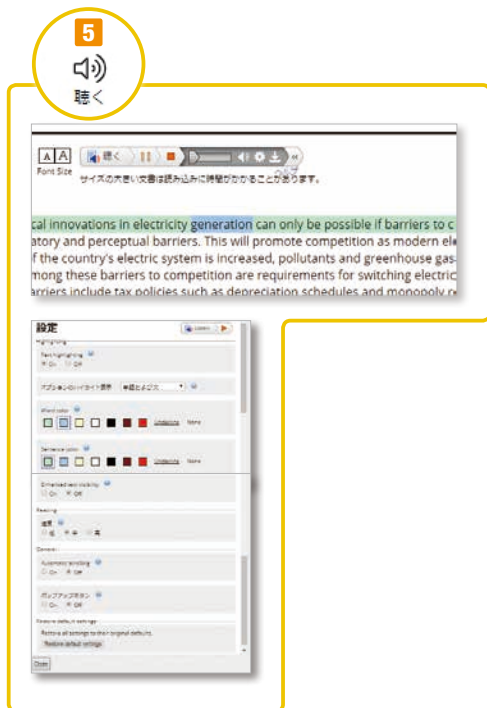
5
聴く

A A
Font Size
聴く
サイズの大きい文書は読み込みに時間がかかることがあります。

cal innovations in electricity generation can only be possible if barriers to c
atory and perceptual barriers. This will promote competition as modern ele
f the country's electric system is increased, pollutants and greenhouse gas
mong these barriers to competition are requirements for switching electric
rriers include tax policies such as depreciation schedules and monopoly re

設定
Listen
Highlighting
Text highlighting
On Off
オプションのハイライト表示
Word color
Underline None
Sentence color
Underline None
Enhanced text visibility
On Off
Reading
速度
低 中 高
General
Automatic scrolling
On Off
ポップアップボタン
On Off
Restore default settings
Restore all settings to their original defaults.
Restore default settings
Close